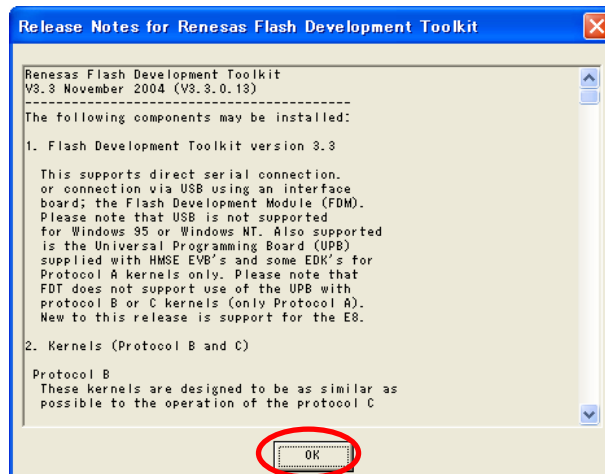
Release Notes for Renesas Flash Development Toolkit

Renesas Flash Development Toolkit
V3.3 November 2004 (V3.3.0.13)
------------------------------------------
The following components may be installed:

1. Flash Development Toolkit version 3.3

This supports direct serial connection. or connection via USB using an interface board; the Flash Development Module (FDM). Please note that USB is not supported for Windows 95 or Windows NT. Also supported is the Universal Programming Board (UPB) supplied with HMSE EVB's and some EDK's for Protocol A kernels only. Please note that FDT does not support use of the UPB with protocol B or C kernels (only Protocol A). New to this release is support for the E8.

2. Kernels (Protocol B and C)

Protocol B
These kernels are designed to be as similar as possible to the operation of the protocol C

OK